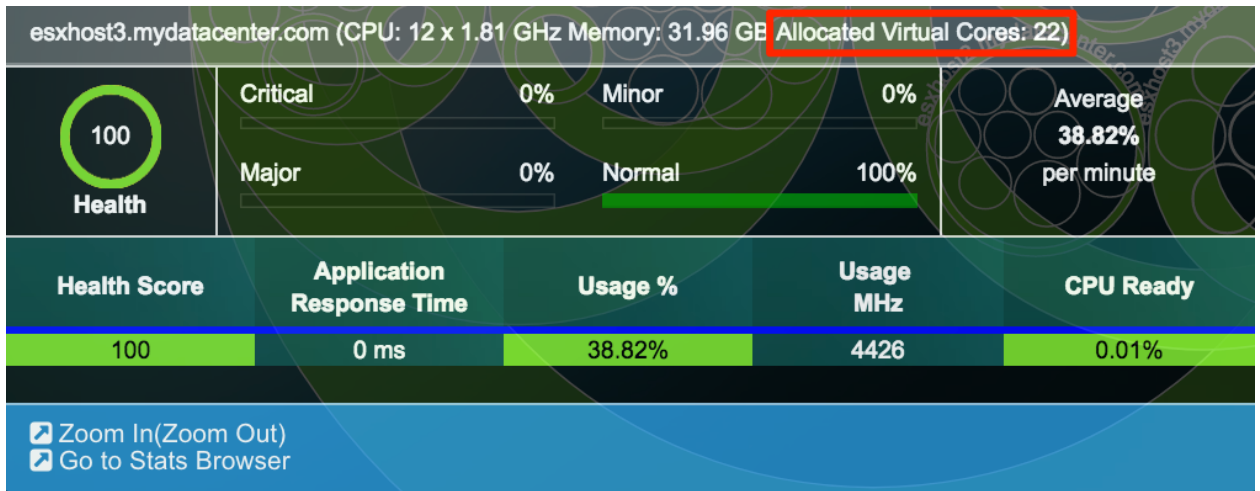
esxhost3.mydatacenter.com (CPU: 12 x 1.81 GHz Memory: 31.96 GB Allocated Virtual Cores: 22)

100
Health

Critical 0%
Minor 0%
Major 0%
Normal 100%

Average
38.82%
per minute

| Health Score | Application Response Time | Usage % | Usage MHz | CPU Ready |
|---|---|---|---|---|
| 100 | 0 ms | 38.82% | 4426 | 0.01% |

Zoom In(Zoom Out)
Go to Stats Browser